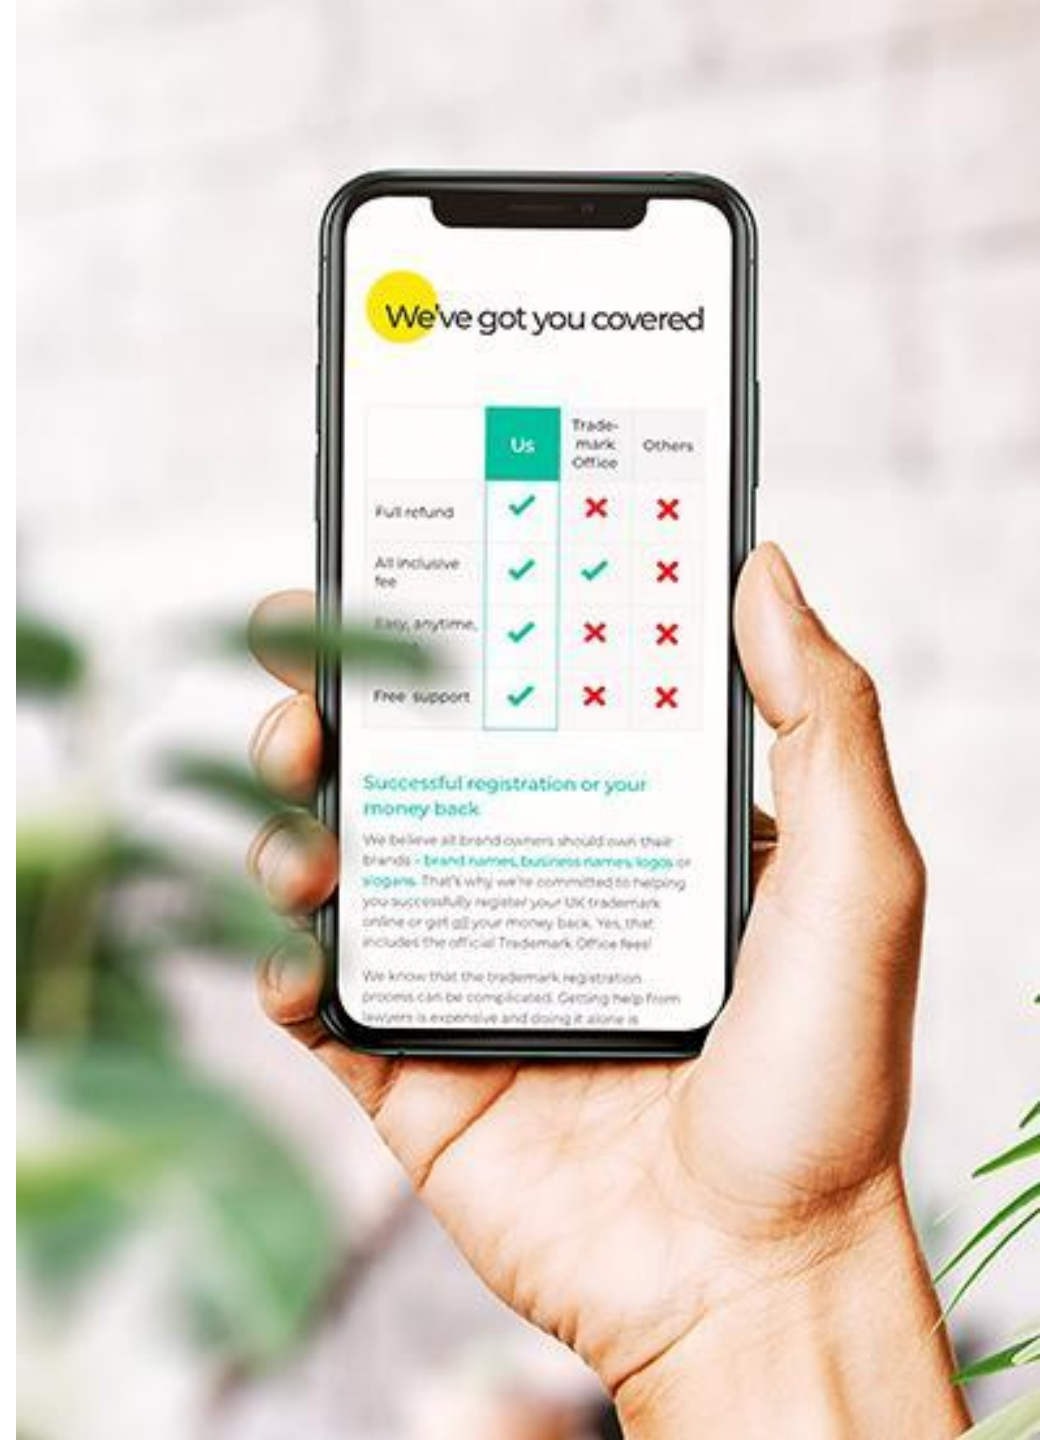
We've got you covered

| | Us | Trade-mark Office | Others |
|---|---|---|---|
| Full refund | ✓ | ✗ | ✗ |
| All inclusive fee | ✓ | ✓ | ✗ |
| Easy, anytime, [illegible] | ✓ | ✗ | ✗ |
| Free support | ✓ | ✗ | ✗ |

Successful registration or your money back

We believe all brand owners should own their brands - brand names, business names, logos or slogans. That's why we're committed to helping you successfully register your UK trademark online or get all your money back. Yes, that includes the official Trademark Office fees!

We know that the trademark registration process can be complicated. Getting help from lawyers is expensive and doing it alone is